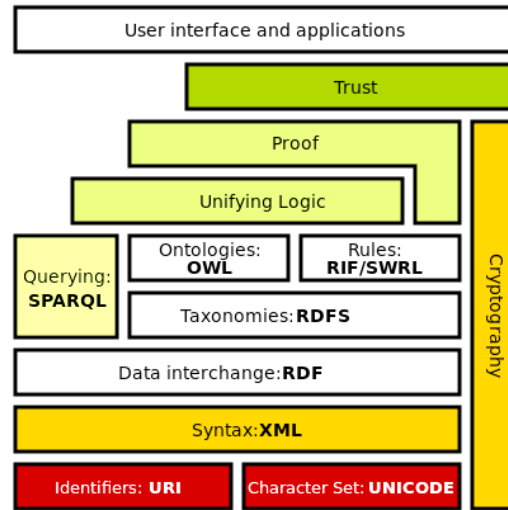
User interface and applications

Trust

Proof

Unifying Logic

Querying: SPARQL

Ontologies: OWL

Rules: RIF/SWRL

Taxonomies: RDFS

Data interchange: RDF

Syntax: XML

Identifiers: URI

Character Set: UNICODE

Cryptography